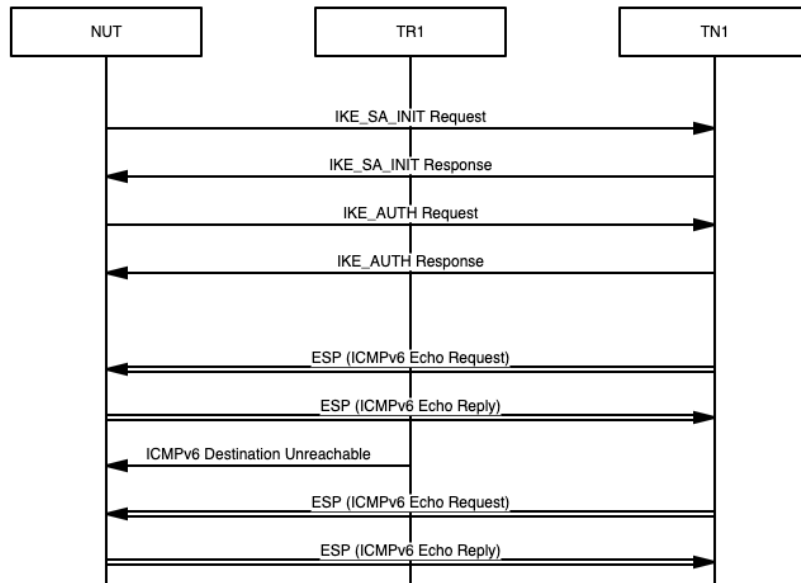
NUT

TR1

TN1

IKE_SA_INIT Request

IKE_SA_INIT Response

IKE_AUTH Request

IKE_AUTH Response

ESP (ICMPv6 Echo Request)

ESP (ICMPv6 Echo Reply)

ICMPv6 Destination Unreachable

ESP (ICMPv6 Echo Request)

ESP (ICMPv6 Echo Reply)